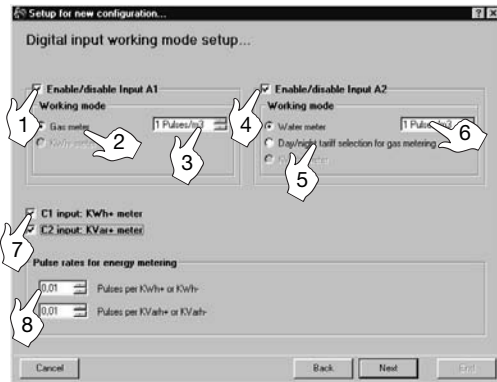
Setup for new configuration...

Digital input working mode setup...

Enable/disable Input A1
Working mode
Gas meter
KWh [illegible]
1 Pulses/m3

Enable/disable Input A2
Working mode
Water meter
Day/night tariff selection for gas metering
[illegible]
1 Puls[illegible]m3

C1 input: KWh+ meter
C2 input: KVar+ meter

Pulse rates for energy metering
0,01 Pulses per KWh+ or KWh-
0,01 Pulses per KVarh+ or KVarh-

1
2
3
4
5
6
7
8

Cancel
Back
Next
End